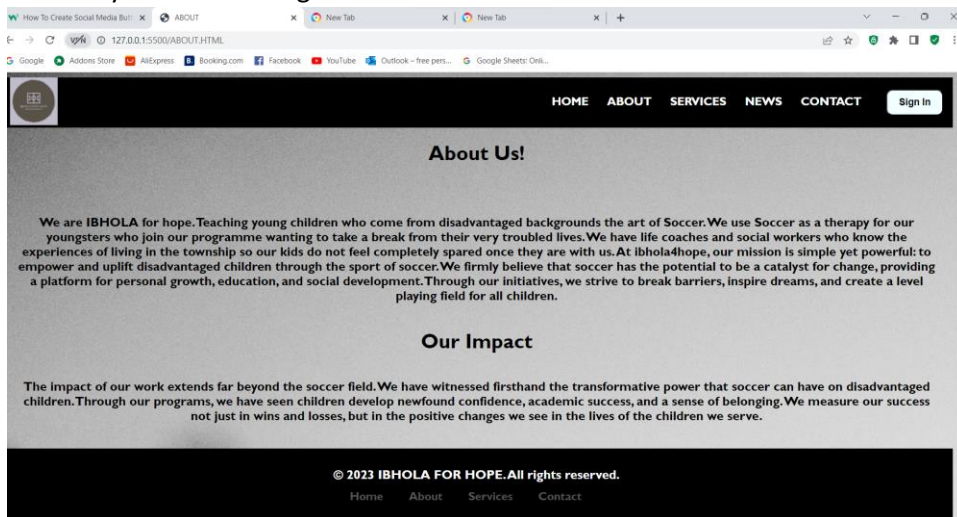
How To Create Social Media Butt × ABOUT × New Tab × New Tab × +

127.0.0.1:5500/ABOUT.HTML

Google Addons Store AliExpress Booking.com Facebook YouTube Outlook – free pers... Google Sheets: Onli...

HOME ABOUT SERVICES NEWS CONTACT Sign In

About Us!

We are IBHOLA for hope. Teaching young children who come from disadvantaged backgrounds the art of Soccer. We use Soccer as a therapy for our youngsters who join our programme wanting to take a break from their very troubled lives. We have life coaches and social workers who know the experiences of living in the township so our kids do not feel completely spared once they are with us. At ibhola4hope, our mission is simple yet powerful: to empower and uplift disadvantaged children through the sport of soccer. We firmly believe that soccer has the potential to be a catalyst for change, providing a platform for personal growth, education, and social development. Through our initiatives, we strive to break barriers, inspire dreams, and create a level playing field for all children.

Our Impact

The impact of our work extends far beyond the soccer field. We have witnessed firsthand the transformative power that soccer can have on disadvantaged children. Through our programs, we have seen children develop newfound confidence, academic success, and a sense of belonging. We measure our success not just in wins and losses, but in the positive changes we see in the lives of the children we serve.

© 2023 IBHOLA FOR HOPE. All rights reserved.

Home About Services Contact